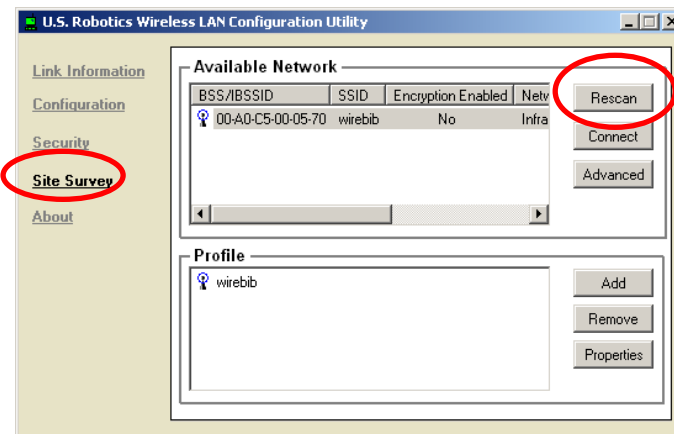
U.S. Robotics Wireless LAN Configuration Utility

Link Information
Configuration
Security
Site Survey
About

Available Network

| BSS/IBSSID | SSID | Encryption Enabled | Netw |
|---|---|---|---|
| 00-A0-C5-00-05-70 | wirebib | No | Infra |

Rescan
Connect
Advanced

Profile

wirebib

Add
Remove
Properties